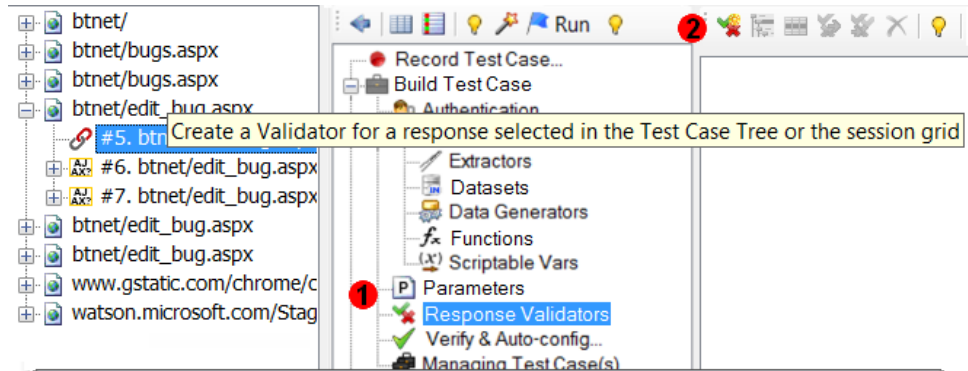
btnet/
btnet/bugs.aspx
btnet/bugs.aspx
btnet/edit_bug.aspx
#5. btn
#6. btnet/edit_bug.aspx
#7. btnet/edit_bug.aspx
btnet/edit_bug.aspx
btnet/edit_bug.aspx
www.gstatic.com/chrome/c
watson.microsoft.com/Stag

Run
2

Record Test Case...
Build Test Case
Authentication
Create a Validator for a response selected in the Test Case Tree or the session grid
Extractors
Datasets
Data Generators
Functions
Scriptable Vars
1
Parameters
Response Validators
Verify & Auto-config...
Managing Test Case(s)